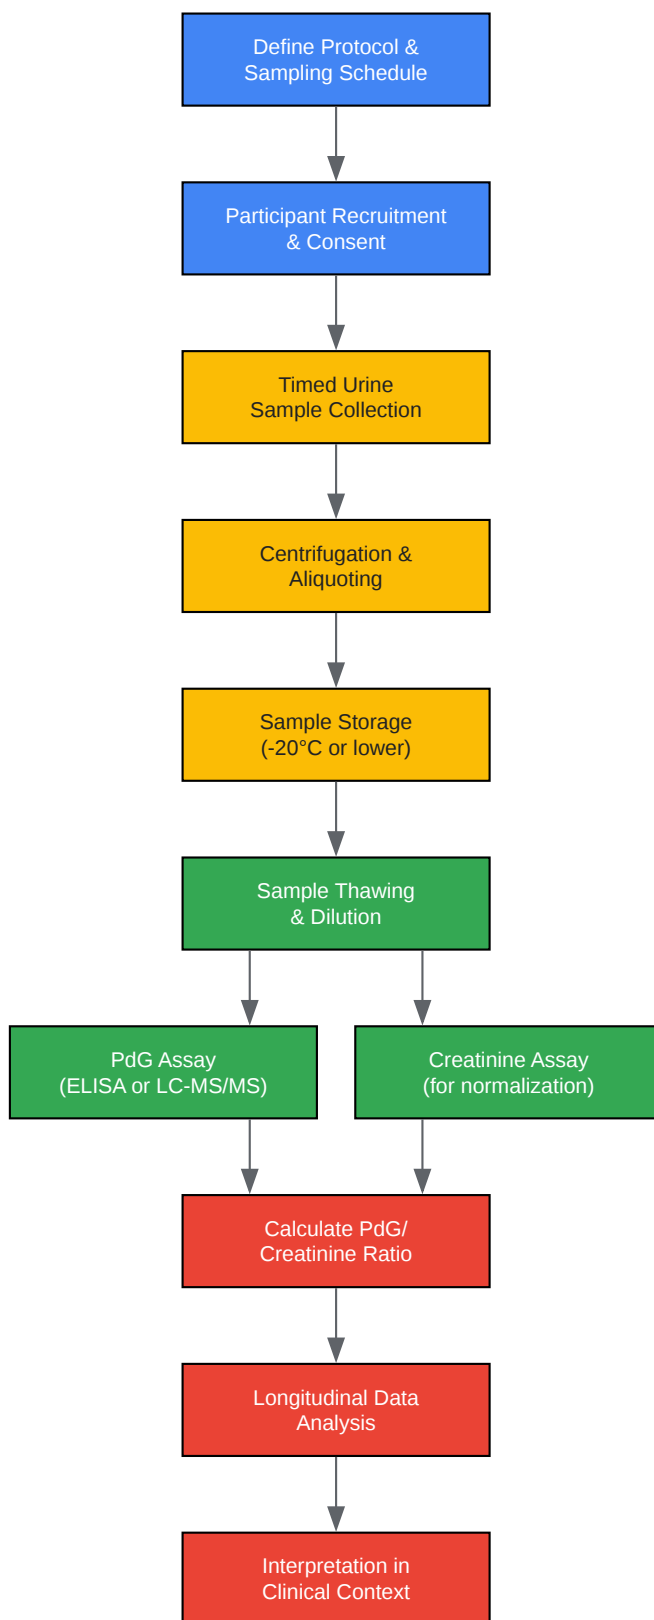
Define Protocol & Sampling Schedule

Participant Recruitment & Consent

Timed Urine Sample Collection

Centrifugation & Aliquoting

Sample Storage (-20°C or lower)

Sample Thawing & Dilution

PdG Assay (ELISA or LC-MS/MS)

Creatinine Assay (for normalization)

Calculate PdG/ Creatinine Ratio

Longitudinal Data Analysis

Interpretation in Clinical Context